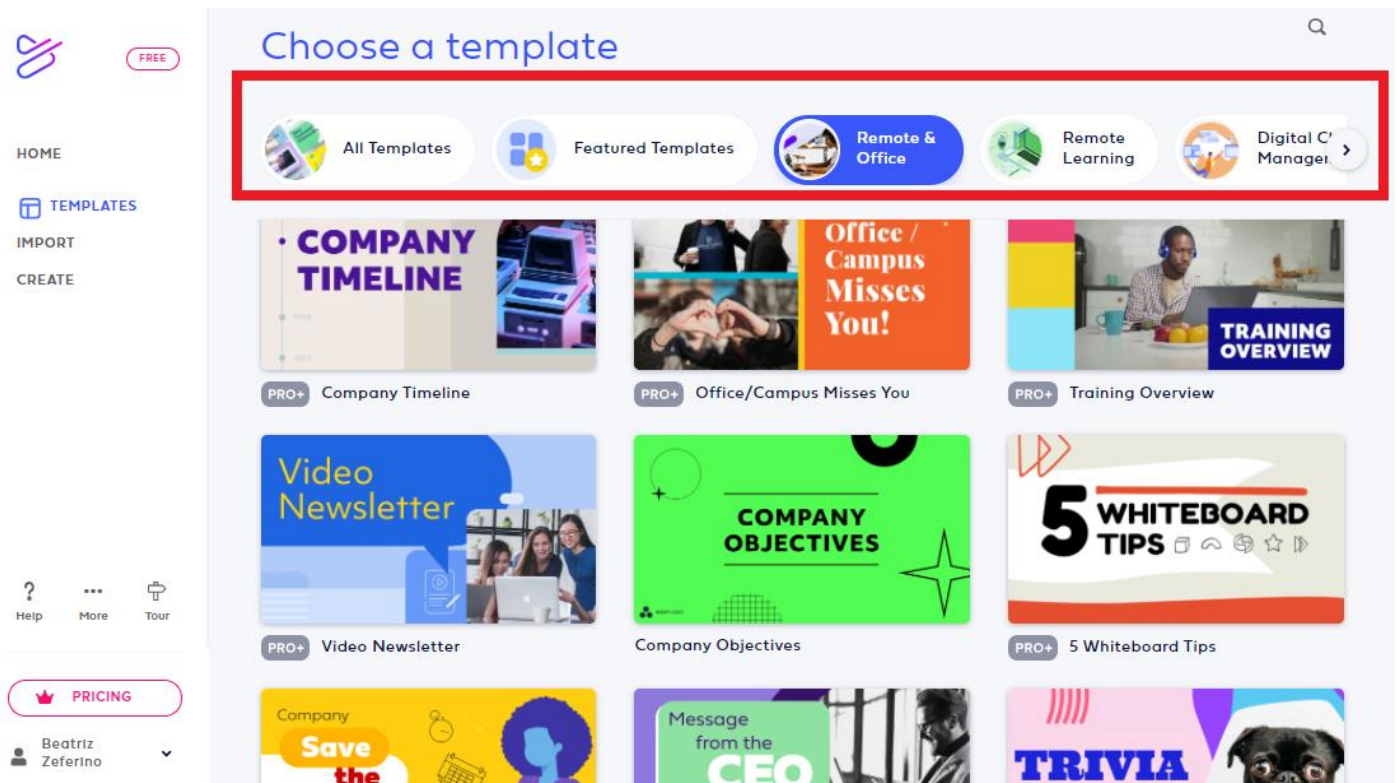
FREE

HOME

TEMPLATES

IMPORT

CREATE

Help More Tour

PRICING

Beatriz Zeferino

Choose a template

All Templates
Featured Templates
Remote & Office
Remote Learning
Digital C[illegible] Manage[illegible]

COMPANY TIMELINE

PRO+ Company Timeline

Office / Campus Misses You!

PRO+ Office/Campus Misses You

TRAINING OVERVIEW

PRO+ Training Overview

Video Newsletter

PRO+ Video Newsletter

COMPANY OBJECTIVES

Company Objectives

5 WHITEBOARD TIPS

PRO+ 5 Whiteboard Tips

Company Save the

Message from the CEO

TRIVIA